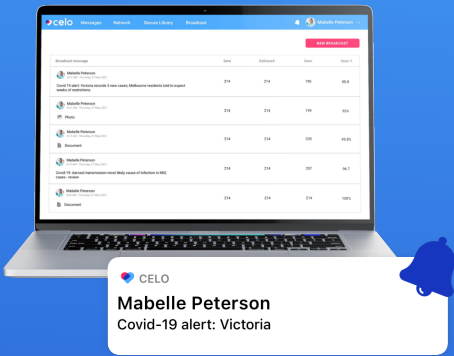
celo Messages Network Secure Library Broadcast Mabelle Peterson

NEW BROADCAST

| Broadcast message | Sent | Delivered | Seen | Seen % |
|---|---|---|---|---|
| Mabelle Peterson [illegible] Covid-19 alert: Victoria records 3 new cases; Melbourne residents told to expect weeks of restrictions | 214 | 214 | 190 | 88.8 |
| Mabelle Peterson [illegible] Photo | 214 | 214 | 199 | 93% |
| Mabelle Peterson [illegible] Document | 214 | 214 | 200 | 93.5% |
| Mabelle Peterson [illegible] Covid-19: Aerosol transmission most likely cause of infection in MIQ cases - review | 214 | 214 | 207 | 96.7 |
| Mabelle Peterson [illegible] Document | 214 | 214 | 214 | 100% |

CELO
Mabelle Peterson
Covid-19 alert: Victoria